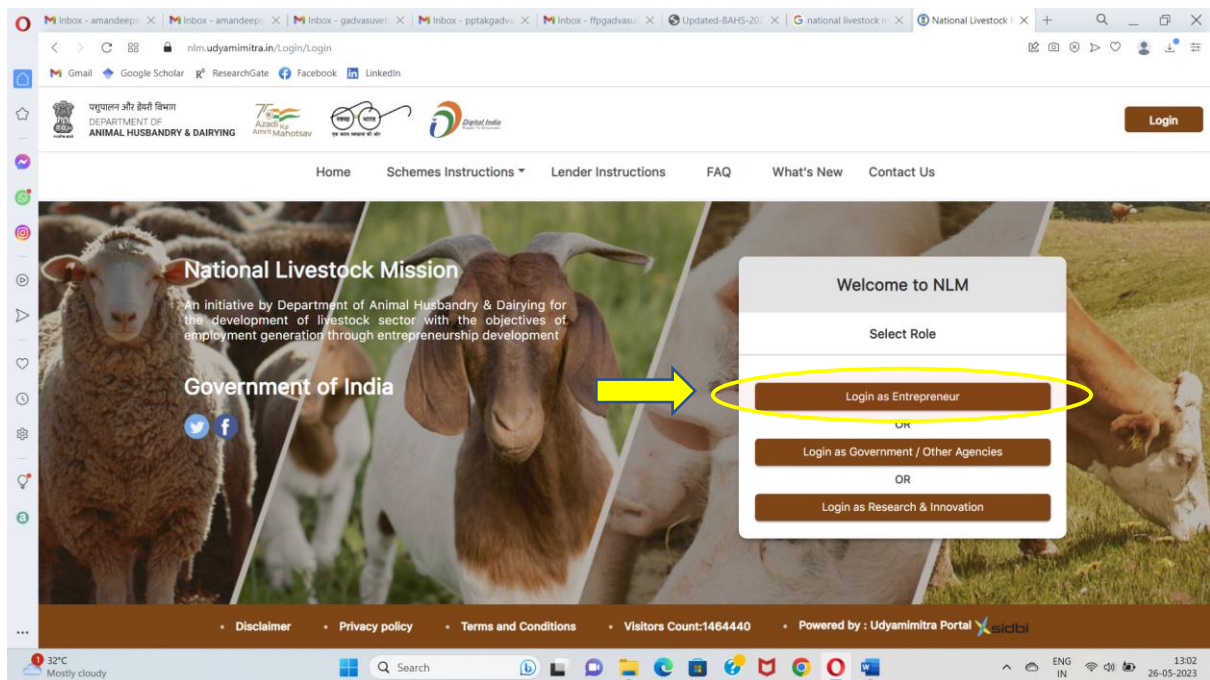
Inbox - amandeep | Inbox - amandeep | Inbox - gadvasuvet | Inbox - pptakgadva | Inbox - ffpgadvasu | Updated-BAHS-202 | national livestock m | National Livestock | +

nlm.udyamimitra.in/Login/Login

Gmail Google Scholar ResearchGate Facebook LinkedIn

पशुपालन और डेयरी विभाग
DEPARTMENT OF
ANIMAL HUSBANDRY & DAIRYING

Azadi Ka Amrit Mahotsav

Digital India

Login

Home Schemes Instructions Lender Instructions FAQ What's New Contact Us

National Livestock Mission

An initiative by Department of Animal Husbandry & Dairying for the development of livestock sector with the objectives of employment generation through entrepreneurship development

Government of India

Welcome to NLM

Select Role

Login as Entrepreneur

OR

Login as Government / Other Agencies

OR

Login as Research & Innovation

• Disclaimer • Privacy policy • Terms and Conditions • Visitors Count:1464440 • Powered by : Udyamimitra Portal sidbi

32°C
Mostly cloudy

Search

ENG
IN

13:02
26-05-2023